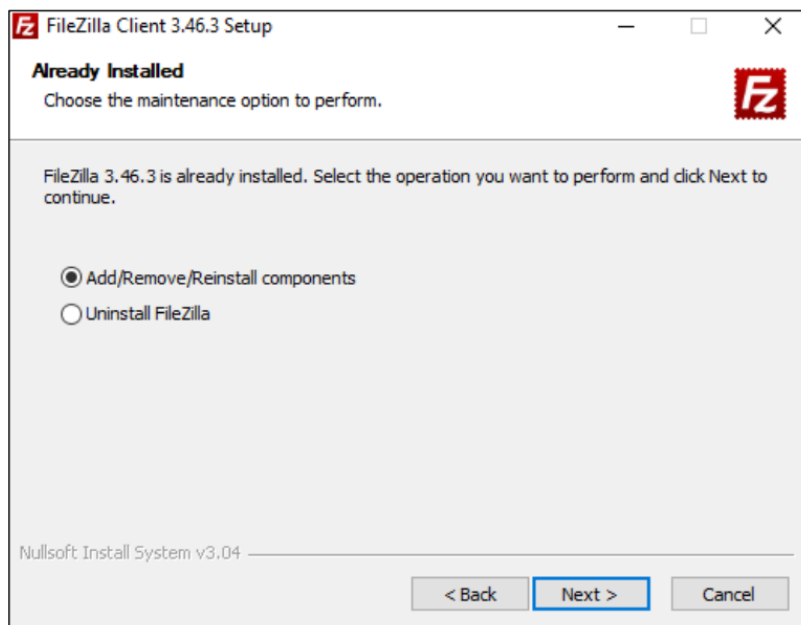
FileZilla Client 3.46.3 Setup

Already Installed
Choose the maintenance option to perform.

FileZilla 3.46.3 is already installed. Select the operation you want to perform and click Next to continue.

Add/Remove/Reinstall components
Uninstall FileZilla

Nullsoft Install System v3.04

< Back
Next >
Cancel